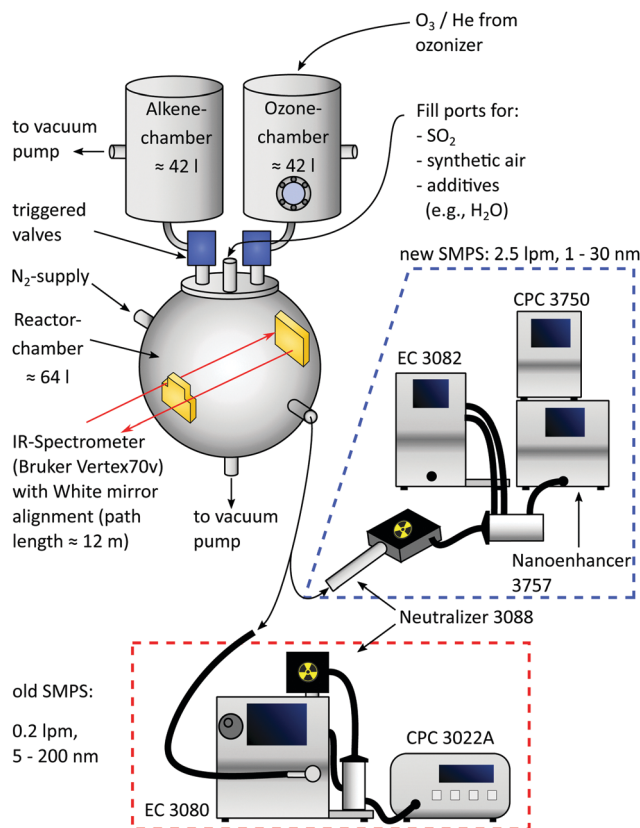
$O_3$ / He from ozonizer

Alkene-chamber ≈ 42 l

Ozone-chamber ≈ 42 l

to vacuum pump

Fill ports for:
- $SO_2$
- synthetic air
- additives (e.g., $H_2O$)

triggered valves

$N_2$-supply

Reactor-chamber ≈ 64 l

IR-Spectrometer (Bruker Vertex70v) with White mirror alignment (path length ≈ 12 m)

to vacuum pump

new SMPS: 2.5 lpm, 1 - 30 nm

CPC 3750

EC 3082

Nanoenhancer 3757

Neutralizer 3088

old SMPS:

0.2 lpm, 5 - 200 nm

CPC 3022A

EC 3080